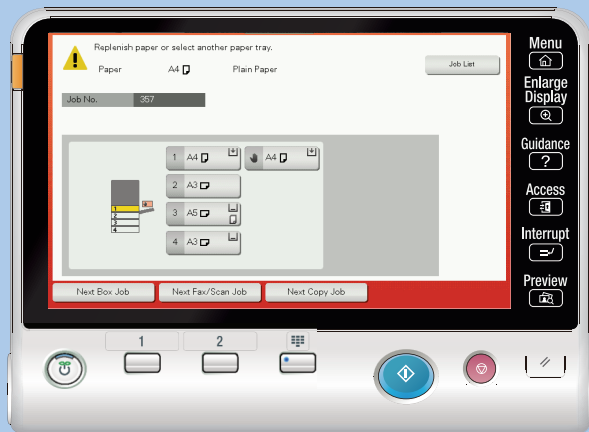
Replenish paper or select another paper tray.

Paper A4 Plain Paper

Job List

Job No. 357

1 A4

A4

2 A3

3 A5

4 A3

1
2
3
4

Next Box Job
Next Fax/Scan Job
Next Copy Job

Menu
Enlarge Display
Guidance
?
Access
Interrupt
Preview

1
2